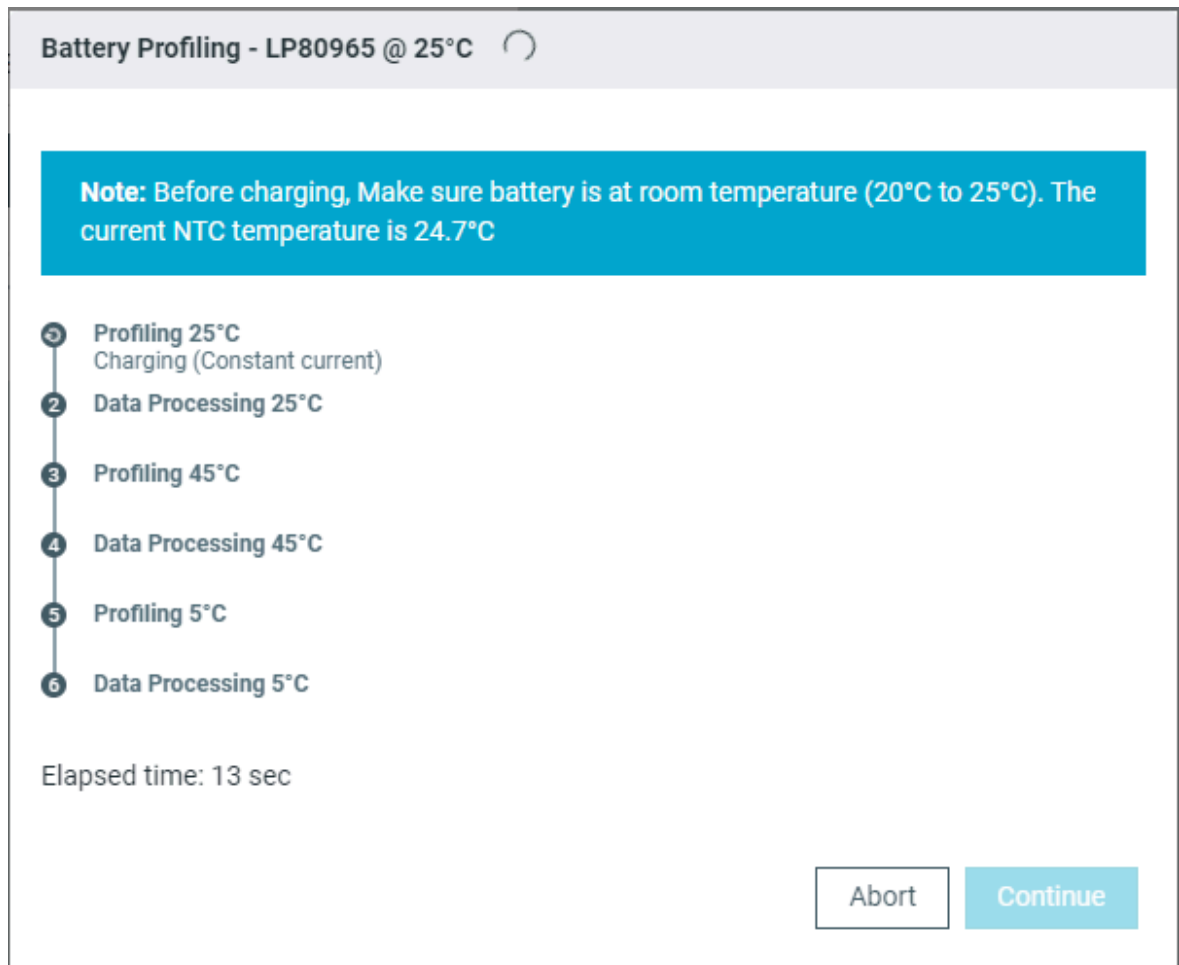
Battery Profiling - LP80965 @ 25°C

**Note:** Before charging, Make sure battery is at room temperature (20°C to 25°C). The current NTC temperature is 24.7°C

Profiling 25°C
Charging (Constant current)

2 Data Processing 25°C

3 Profiling 45°C

4 Data Processing 45°C

5 Profiling 5°C

6 Data Processing 5°C

Elapsed time: 13 sec

Abort

Continue